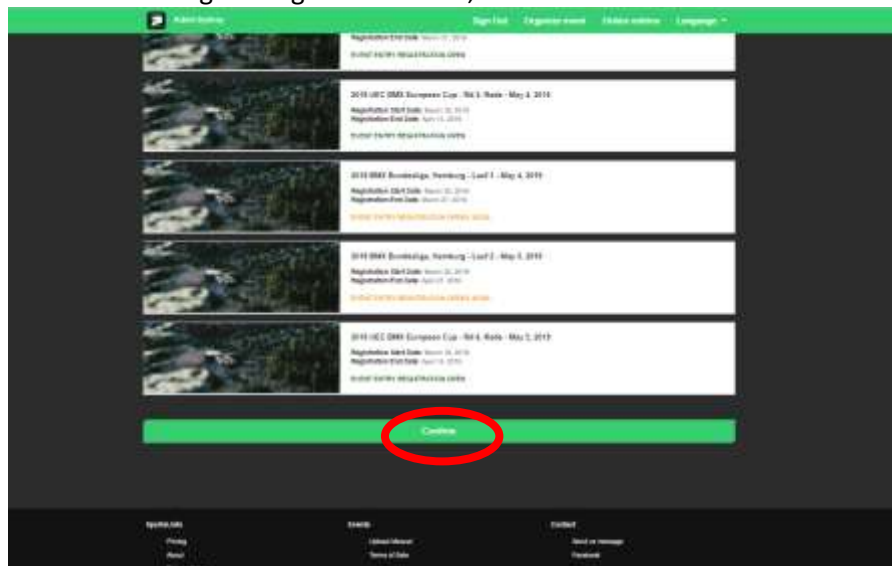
Sign Out Organise event Online entries Language

Registration End Date: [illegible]
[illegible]

2018 UEC BMX European Cup - Rd 5, Riede - May 4, 2018
Registration Start Date: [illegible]
Registration End Date: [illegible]
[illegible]

2018 BMX Bundesliga, Hamburg - Lauf 1 - May 4, 2018
Registration Start Date: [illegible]
Registration End Date: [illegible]
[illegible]

2018 BMX Bundesliga, Hamburg - Lauf 2 - May 5, 2018
Registration Start Date: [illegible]
Registration End Date: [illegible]
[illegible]

2018 UEC BMX European Cup - Rd 6, Riede - May 5, 2018
Registration Start Date: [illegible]
Registration End Date: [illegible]
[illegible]

Confirm

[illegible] Events Contact
Pricing Upload lifecast Send us message
About Terms of Sale Facebook